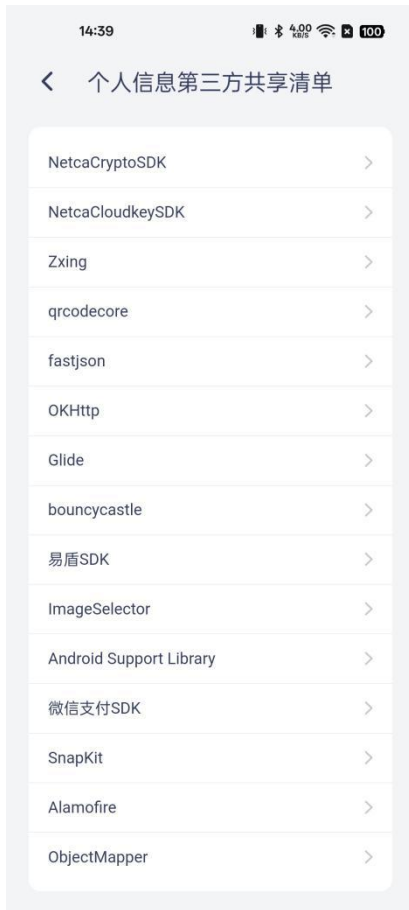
14:39 4.00 KB/S 100

< 个人信息第三方共享清单

NetcaCryptoSDK >

NetcaCloudkeySDK >

Zxing >

qrcodecore >

fastjson >

OKHttp >

Glide >

bouncycastle >

易盾SDK >

ImageSelector >

Android Support Library >

微信支付SDK >

SnapKit >

Alamofire >

ObjectMapper >